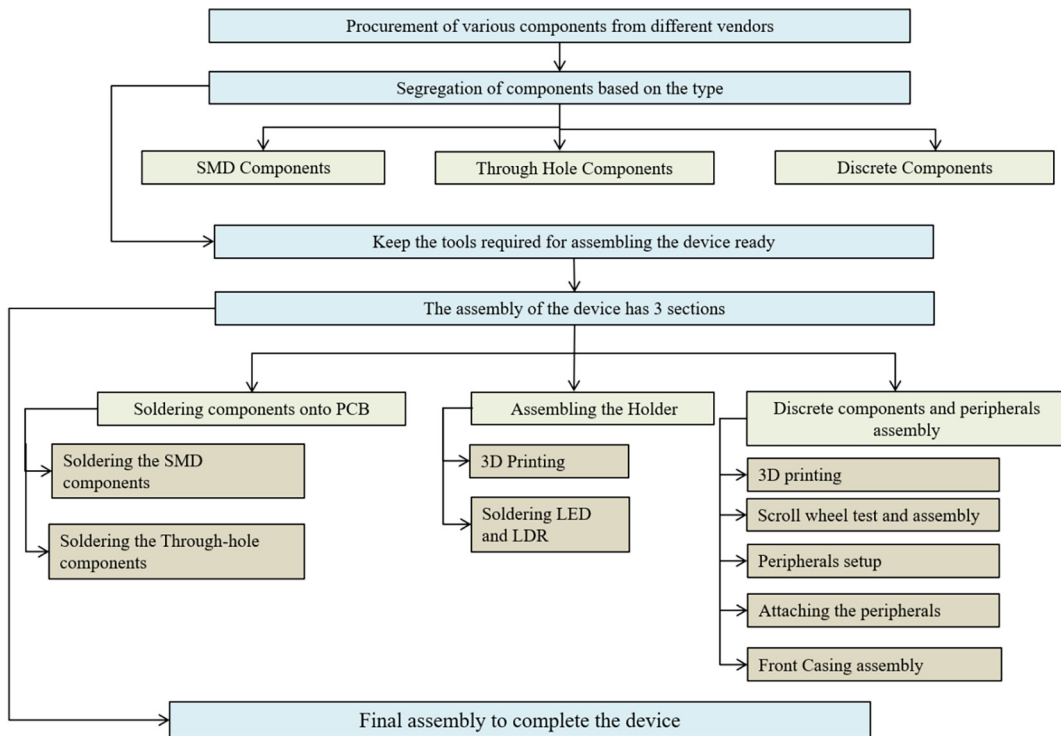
Procurement of various components from different vendors

Segregation of components based on the type

SMD Components

Through Hole Components

Discrete Components

Keep the tools required for assembling the device ready

The assembly of the device has 3 sections

Soldering components onto PCB

Soldering the SMD components

Soldering the Through-hole components

Assembling the Holder

3D Printing

Soldering LED and LDR

Discrete components and peripherals assembly

3D printing

Scroll wheel test and assembly

Peripherals setup

Attaching the peripherals

Front Casing assembly

Final assembly to complete the device